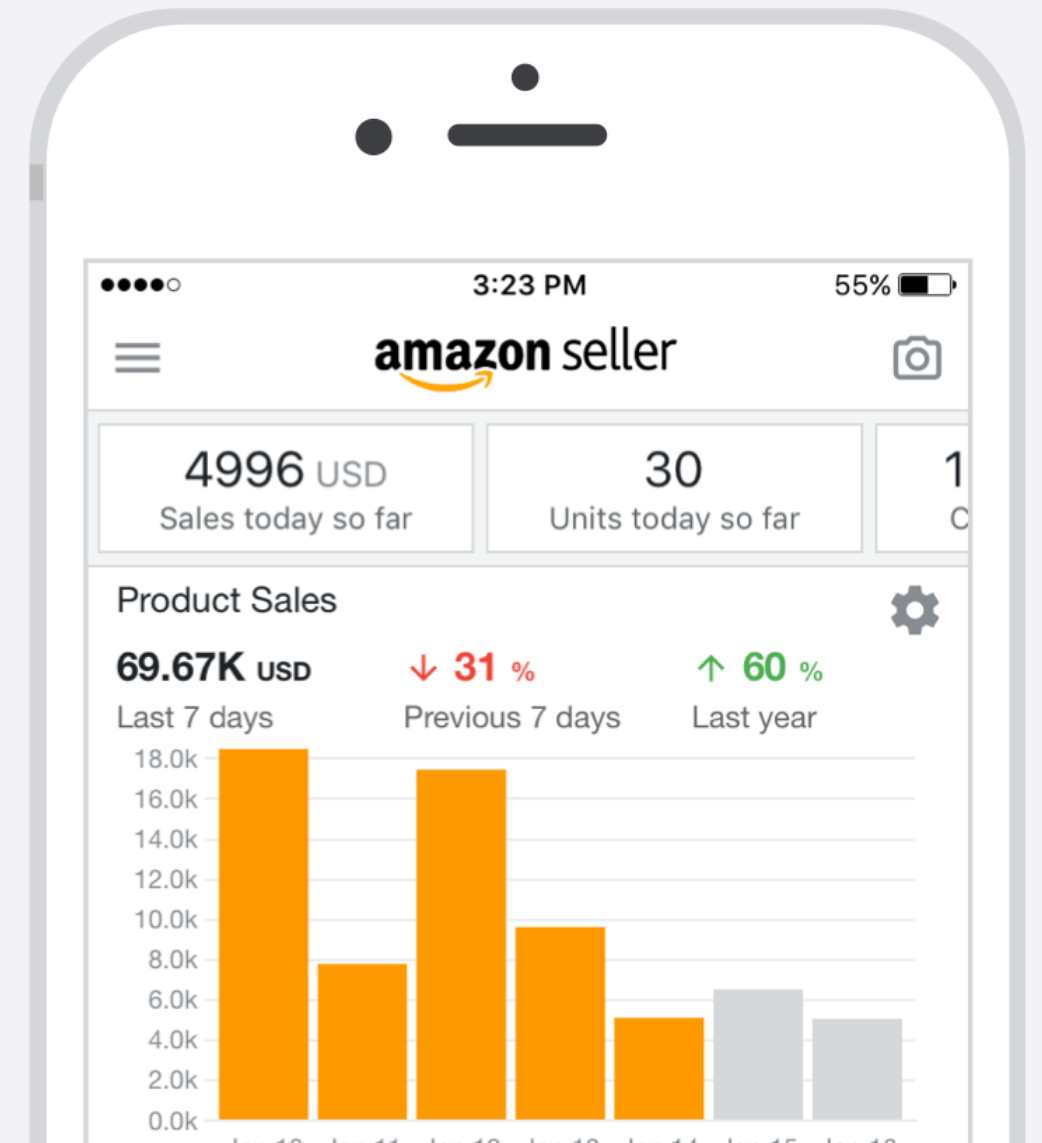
●●●●○ 3:23 PM 55%

amazon seller

4996 USD
Sales today so far

30
Units today so far

1
C

Product Sales

69.67K USD
Last 7 days

↓ 31 %
Previous 7 days

↑ 60 %
Last year

18.0k
16.0k
14.0k
12.0k
10.0k
8.0k
6.0k
4.0k
2.0k
0.0k

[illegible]